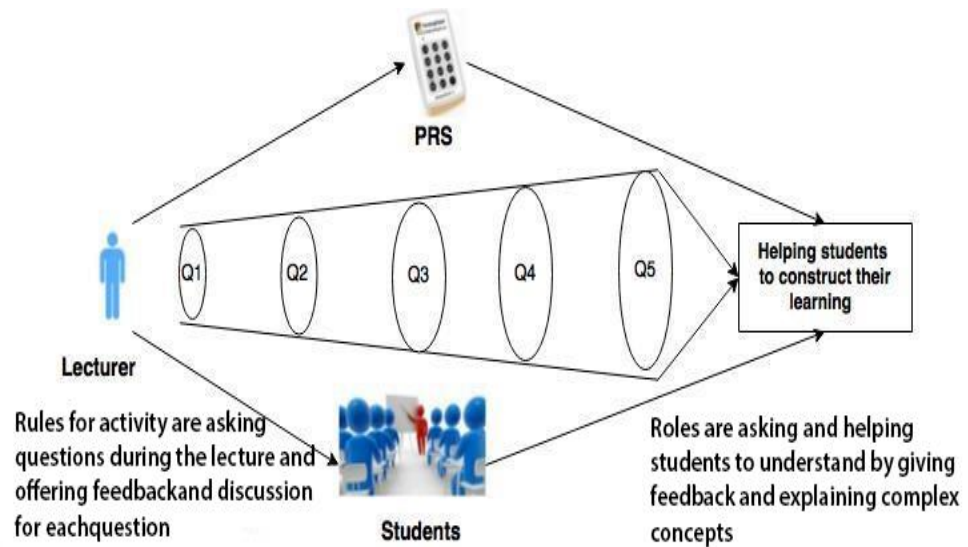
PRS

Q1

Q2

Q3

Q4

Q5

Helping students to construct their learning

Lecturer

Rules for activity are asking questions during the lecture and offering feedbackand discussion for eachquestion

Students

Roles are asking and helping students to understand by giving feedback and explaining complex concepts